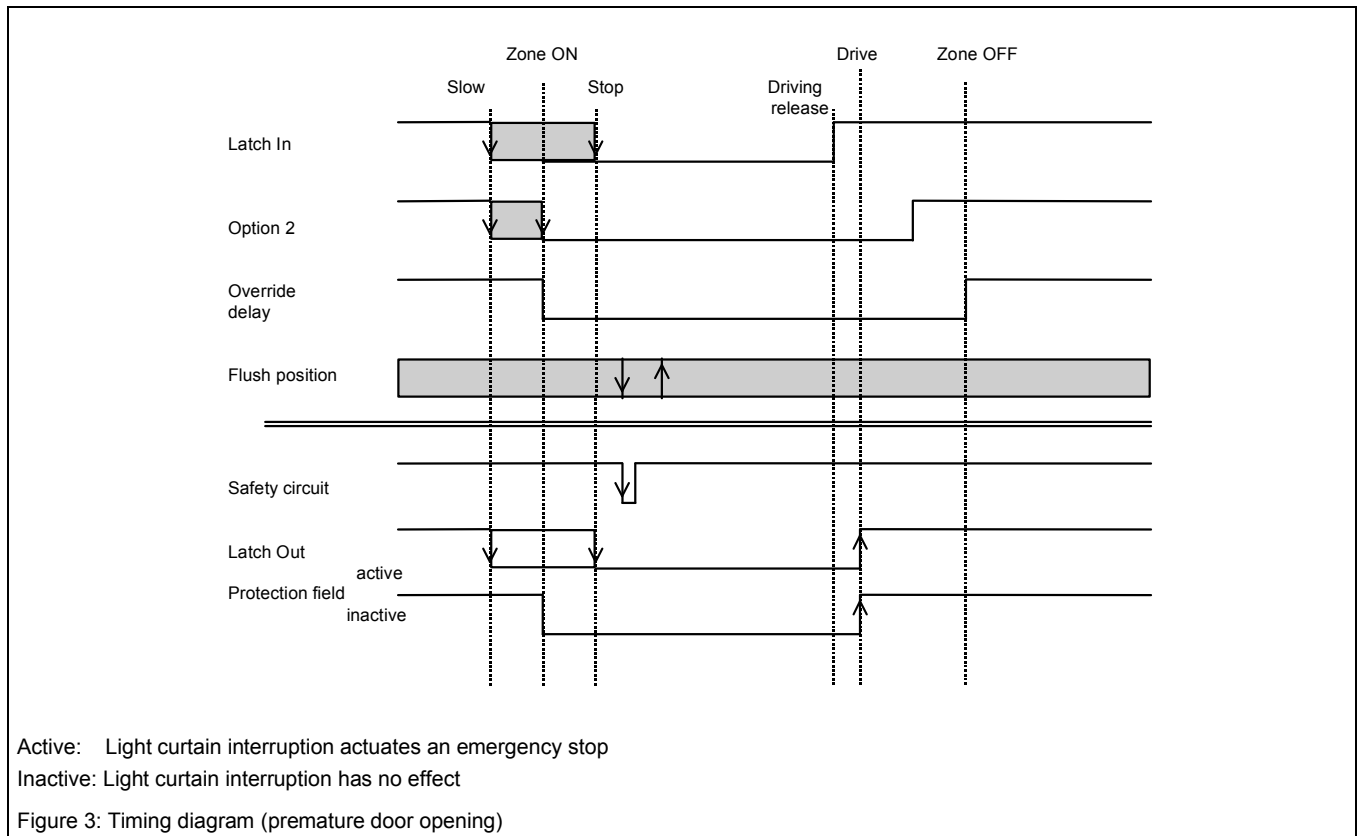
Zone ON

Slow

Stop

Driving release

Drive

Zone OFF

Latch In

Option 2

Override delay

Flush position

Safety circuit

Latch Out

active

Protection field

inactive

Active: Light curtain interruption actuates an emergency stop

Inactive: Light curtain interruption has no effect

Figure 3: Timing diagram (premature door opening)